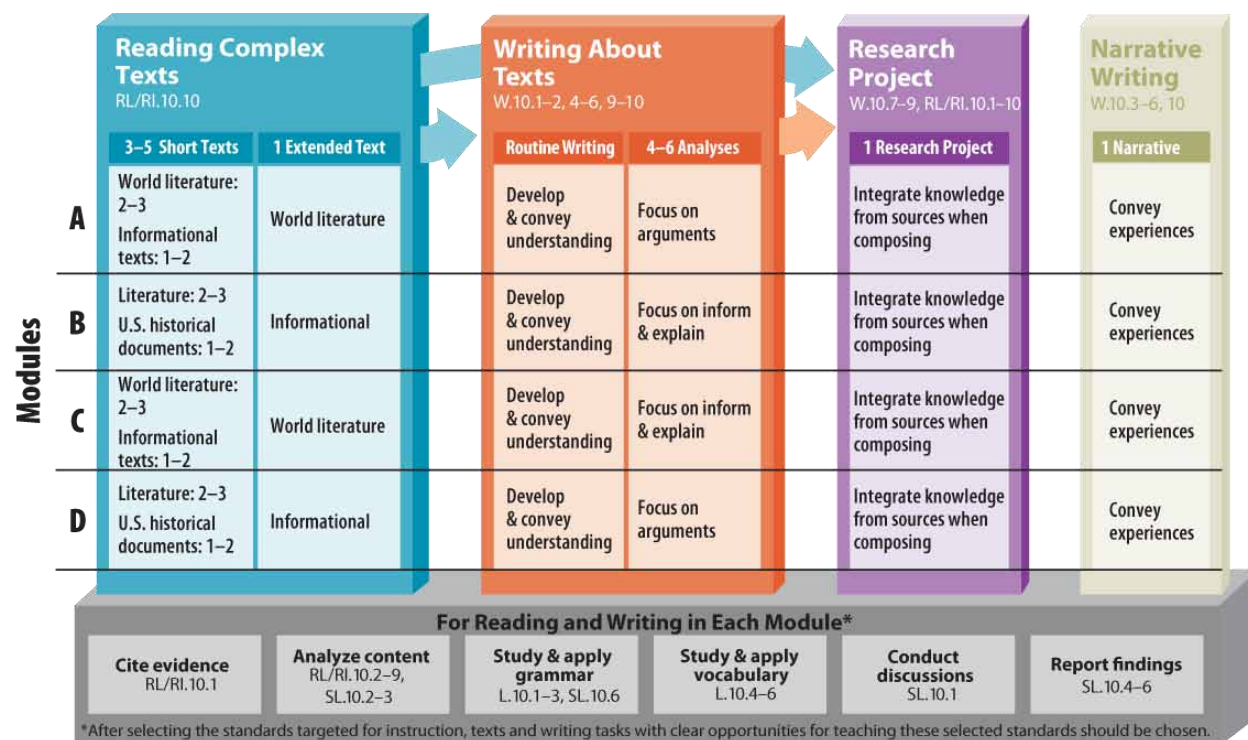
Reading Complex Texts
RL/RI.10.10

Writing About Texts
W.10.1–2, 4–6, 9–10

Research Project
W.10.7–9, RL/RI.10.1–10

Narrative Writing
W.10.3–6, 10

Modules

| | 3–5 Short Texts | 1 Extended Text | Routine Writing | 4–6 Analyses | 1 Research Project | 1 Narrative |
|---|---|---|---|---|---|---|
| A | World literature: 2–3 Informational texts: 1–2 | World literature | Develop & convey understanding | Focus on arguments | Integrate knowledge from sources when composing | Convey experiences |
| B | Literature: 2–3 U.S. historical documents: 1–2 | Informational | Develop & convey understanding | Focus on inform & explain | Integrate knowledge from sources when composing | Convey experiences |
| C | World literature: 2–3 Informational texts: 1–2 | World literature | Develop & convey understanding | Focus on inform & explain | Integrate knowledge from sources when composing | Convey experiences |
| D | Literature: 2–3 U.S. historical documents: 1–2 | Informational | Develop & convey understanding | Focus on arguments | Integrate knowledge from sources when composing | Convey experiences |

For Reading and Writing in Each Module*

Cite evidence
RL/RI.10.1

Analyze content
RL/RI.10.2–9, SL.10.2–3

Study & apply grammar
L.10.1–3, SL.10.6

Study & apply vocabulary
L.10.4–6

Conduct discussions
SL.10.1

Report findings
SL.10.4–6

*After selecting the standards targeted for instruction, texts and writing tasks with clear opportunities for teaching these selected standards should be chosen.